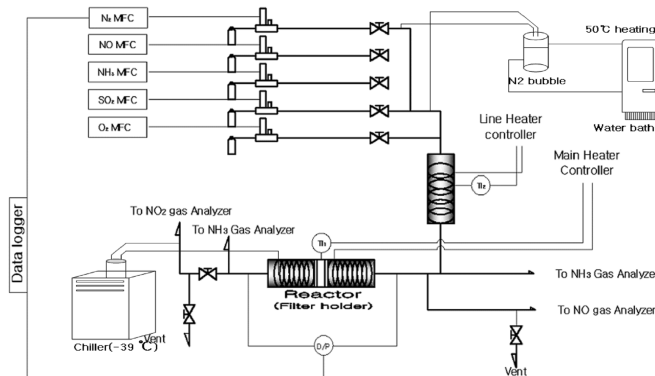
$N_2$ MFC
NO MFC
$NH_3$ MFC
$SO_2$ MFC
$O_2$ MFC
50℃ heating
N2 bubble
Water bath
Line Heater controller
Main Heater Controller
TI₂
Data logger
To NO2 gas Analyzer
To NH3 Gas Analyzer
TI₁
Reactor
(Filter holder)
To NH3 Gas Analyze
To NO gas Analyzer
Chiller(-39 ℃)
Vent
D/P
Vent